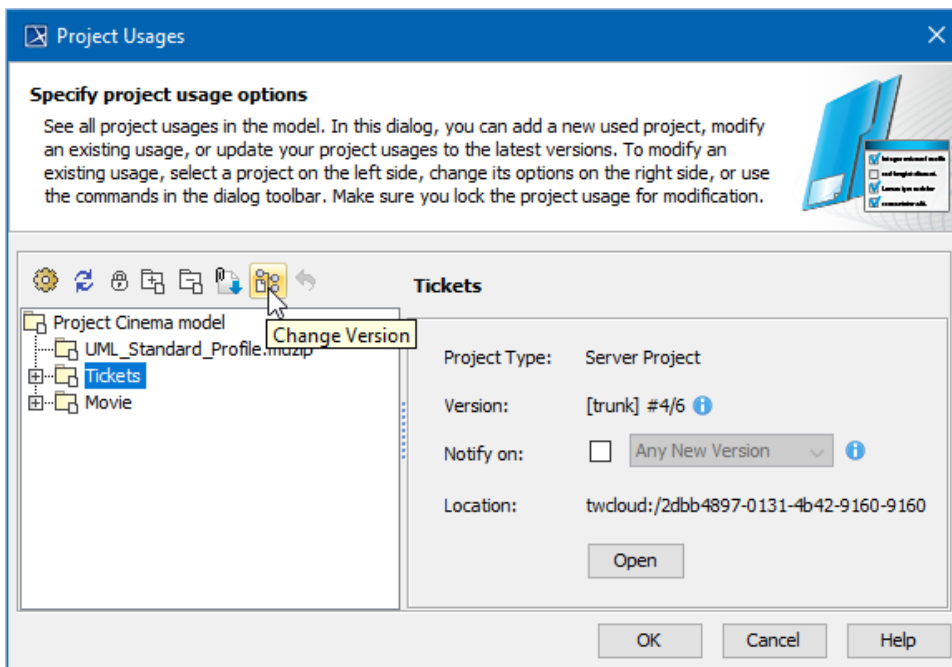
Project Usages

Specify project usage options

See all project usages in the model. In this dialog, you can add a new used project, modify an existing usage, or update your project usages to the latest versions. To modify an existing usage, select a project on the left side, change its options on the right side, or use the commands in the dialog toolbar. Make sure you lock the project usage for modification.

Change Version

Project Cinema model
UML_Standard_Profile.mdzip
Tickets
Movie

Tickets

Project Type: Server Project

Version: [trunk] #4/6

Notify on: Any New Version

Location: twcloud:/2dbb4897-0131-4b42-9160-9160

Open

OK Cancel Help